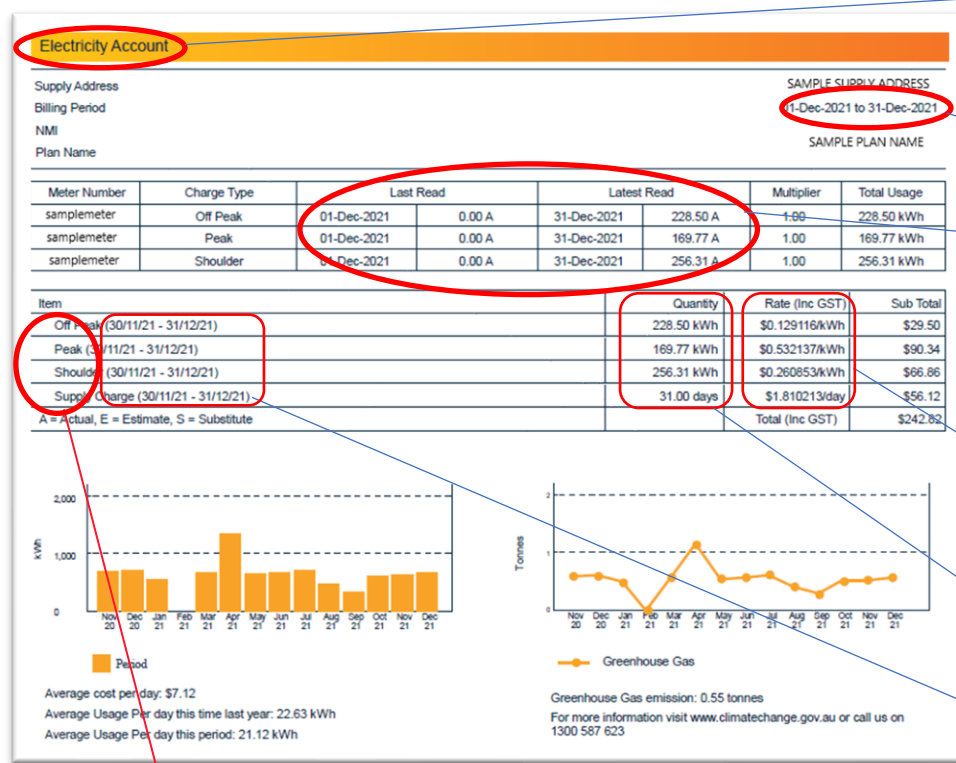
Electricity Account

Supply Address
Billing Period
NMI
Plan Name

SAMPLE SUPPLY ADDRESS
01-Dec-2021 to 31-Dec-2021

SAMPLE PLAN NAME

| Meter Number | Charge Type | Last Read | | Latest Read | | Multiplier | Total Usage |
|---|---|---|---|---|---|---|---|
| samplemeter | Off Peak | 01-Dec-2021 | 0.00 A | 31-Dec-2021 | 228.50 A | 1.00 | 228.50 kWh |
| samplemeter | Peak | 01-Dec-2021 | 0.00 A | 31-Dec-2021 | 169.77 A | 1.00 | 169.77 kWh |
| samplemeter | Shoulder | 01-Dec-2021 | 0.00 A | 31-Dec-2021 | 256.31 A | 1.00 | 256.31 kWh |

| Item | Quantity | Rate (Inc GST) | Sub Total |
|---|---|---|---|
| Off Peak (30/11/21 - 31/12/21) | 228.50 kWh | $0.129116/kWh | $29.50 |
| Peak (30/11/21 - 31/12/21) | 169.77 kWh | $0.532137/kWh | $90.34 |
| Shoulder (30/11/21 - 31/12/21) | 256.31 kWh | $0.260853/kWh | $66.86 |
| Supply Charge (30/11/21 - 31/12/21) | 31.00 days | $1.810213/day | $56.12 |
| A = Actual, E = Estimate, S = Substitute | | Total (Inc GST) | $242.82 |

kWh
2,000
1,000
0
Nov 20 Dec 20 Jan 21 Feb 21 Mar 21 Apr 21 May 21 Jun 21 Jul 21 Aug 21 Sep 21 Oct 21 Nov 21 Dec 21

Period

Tonnes
2
1
0
Nov 20 Dec 20 Jan 21 Feb 21 Mar 21 Apr 21 May 21 Jun 21 Jul 21 Aug 21 Sep 21 Oct 21 Nov 21 Dec 21

Greenhouse Gas

Average cost per day: $7.12
Average Usage Per day this time last year: 22.63 kWh
Average Usage Per day this period: 21.12 kWh

Greenhouse Gas emission: 0.55 tonnes
For more information visit www.climatechange.gov.au or call us on 1300 587 623